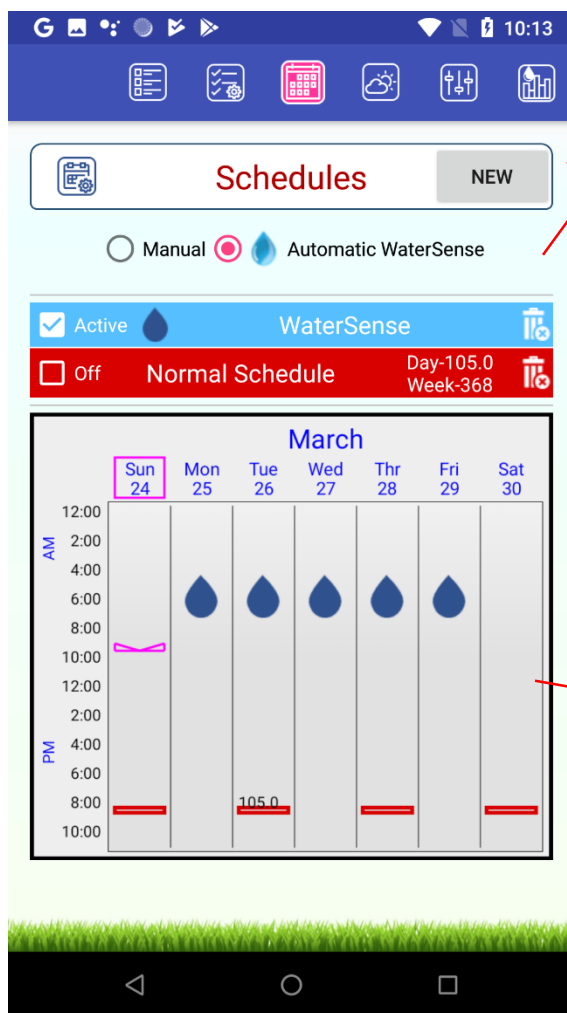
10:13

Schedules

NEW

Manual

Automatic WaterSense

Active

WaterSense

Off

Normal Schedule

Day-105.0
Week-368

March

| Sun 24 | Mon 25 | Tue 26 | Wed 27 | Thr 28 | Fri 29 | Sat 30 |
|---|---|---|---|---|---|---|

AM
12:00
2:00
4:00
6:00
8:00
10:00

PM
12:00
2:00
4:00
6:00
8:00
10:00

105.0